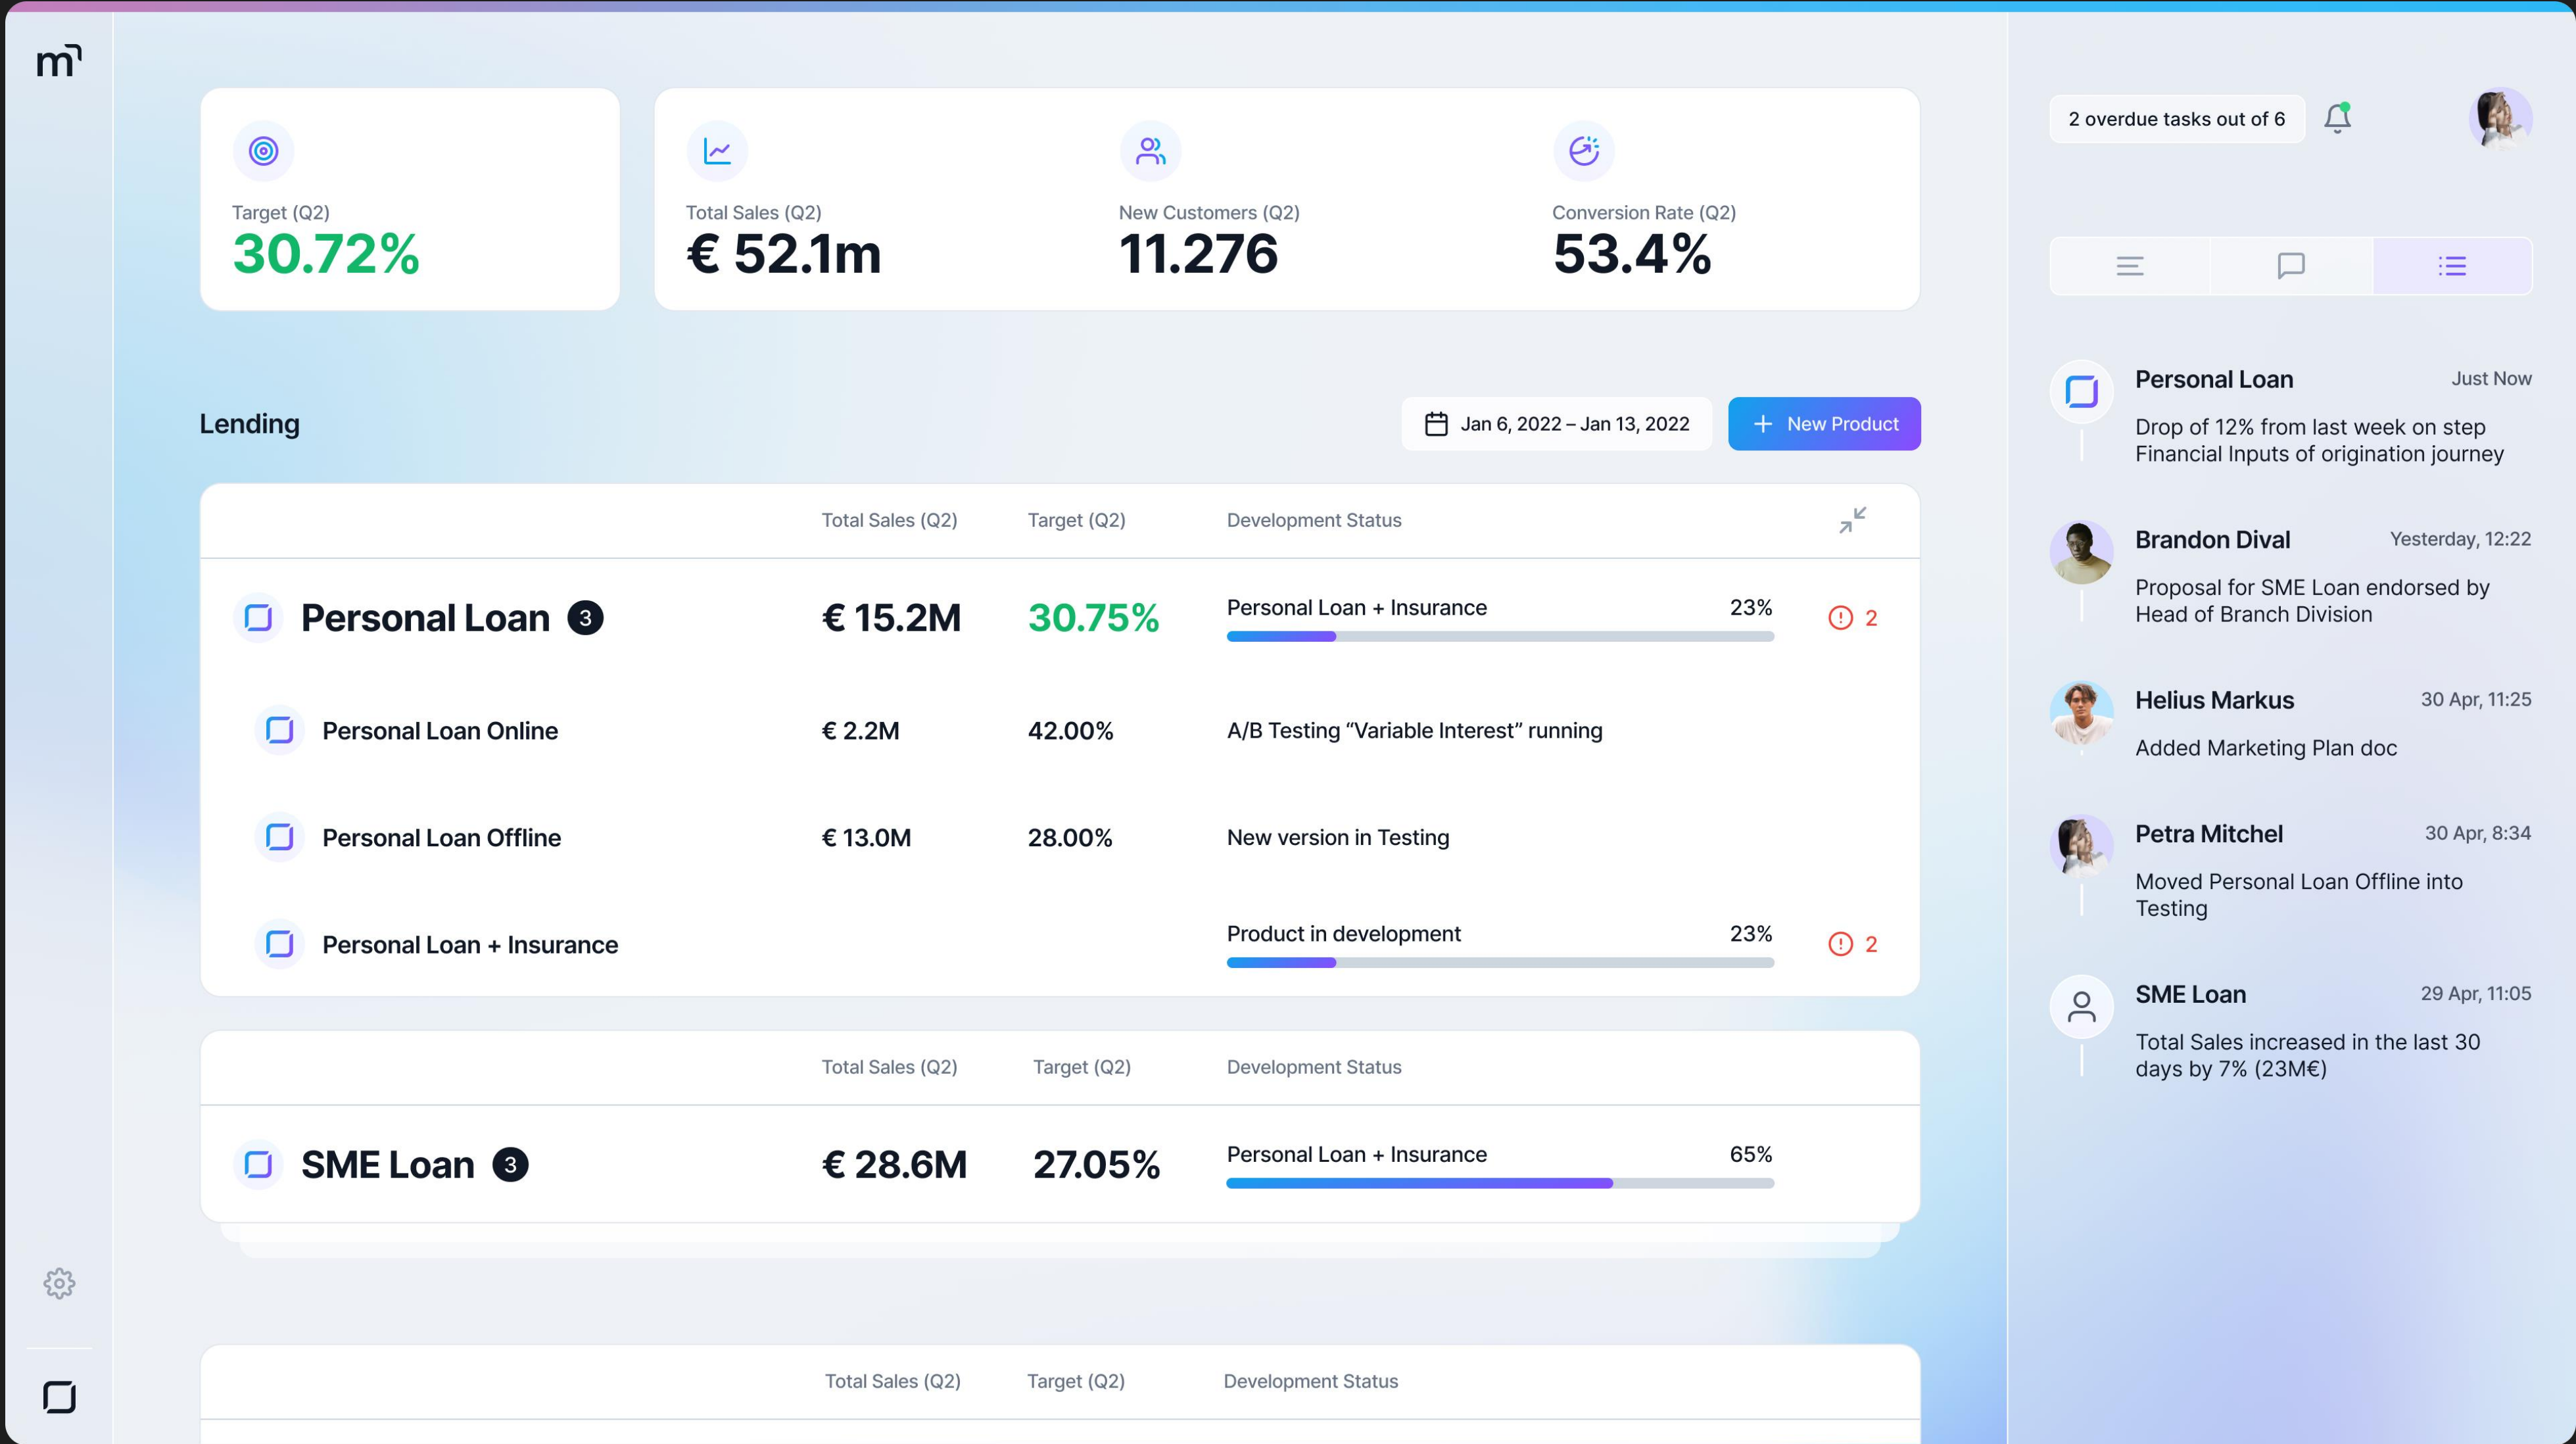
Target (Q2)
30.72%

Total Sales (Q2)
€ 52.1m

New Customers (Q2)
11.276

Conversion Rate (Q2)
53.4%

2 overdue tasks out of 6

Lending

Jan 6, 2022 – Jan 13, 2022

New Product

| | Total Sales (Q2) | Target (Q2) | Development Status | | |
|---|---|---|---|---|---|
| Personal Loan 3 | € 15.2M | 30.75% | Personal Loan + Insurance | 23% | 2 |
| Personal Loan Online | € 2.2M | 42.00% | A/B Testing “Variable Interest” running | | |
| Personal Loan Offline | € 13.0M | 28.00% | New version in Testing | | |
| Personal Loan + Insurance | | | Product in development | 23% | 2 |

| | Total Sales (Q2) | Target (Q2) | Development Status | |
|---|---|---|---|---|
| SME Loan 3 | € 28.6M | 27.05% | Personal Loan + Insurance | 65% |

Total Sales (Q2) Target (Q2) Development Status

Personal Loan Just Now
Drop of 12% from last week on step Financial Inputs of origination journey

Brandon Dival Yesterday, 12:22
Proposal for SME Loan endorsed by Head of Branch Division

Helius Markus 30 Apr, 11:25
Added Marketing Plan doc

Petra Mitchel 30 Apr, 8:34
Moved Personal Loan Offline into Testing

SME Loan 29 Apr, 11:05
Total Sales increased in the last 30 days by 7% (23M€)